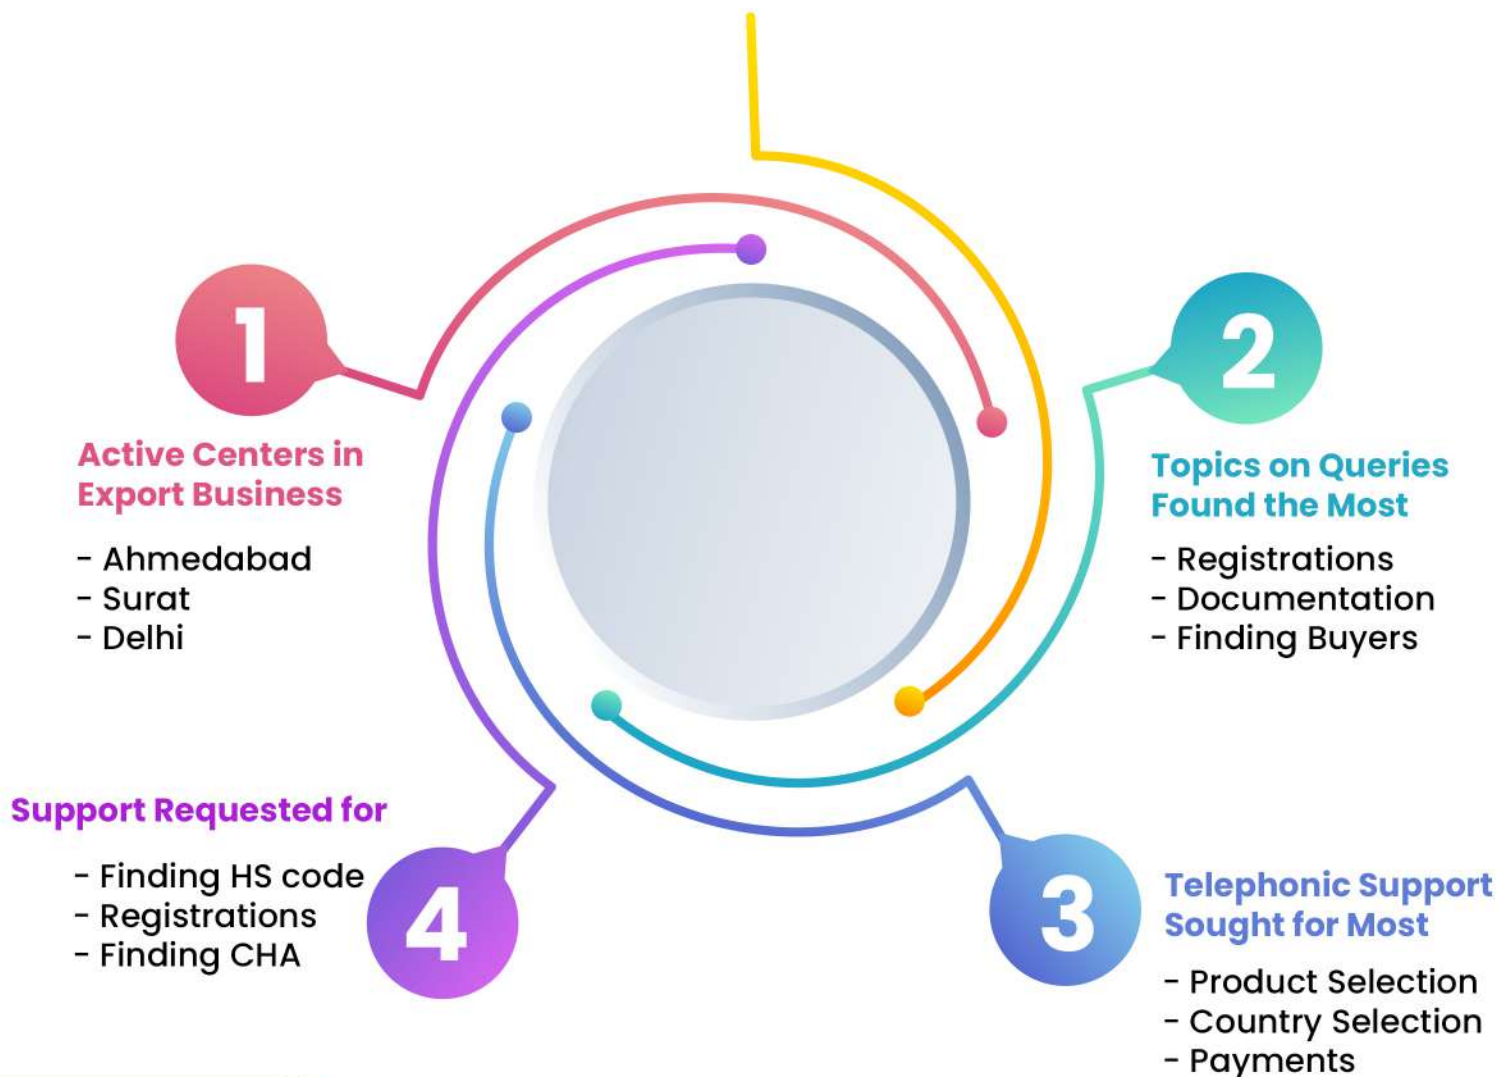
1

Active Centers in Export Business

- Ahmedabad
- Surat
- Delhi

2

Topics on Queries Found the Most

- Registrations
- Documentation
- Finding Buyers

3

Telephonic Support Sought for Most

- Product Selection
- Country Selection
- Payments

4

Support Requested for

- Finding HS code
- Registrations
- Finding CHA